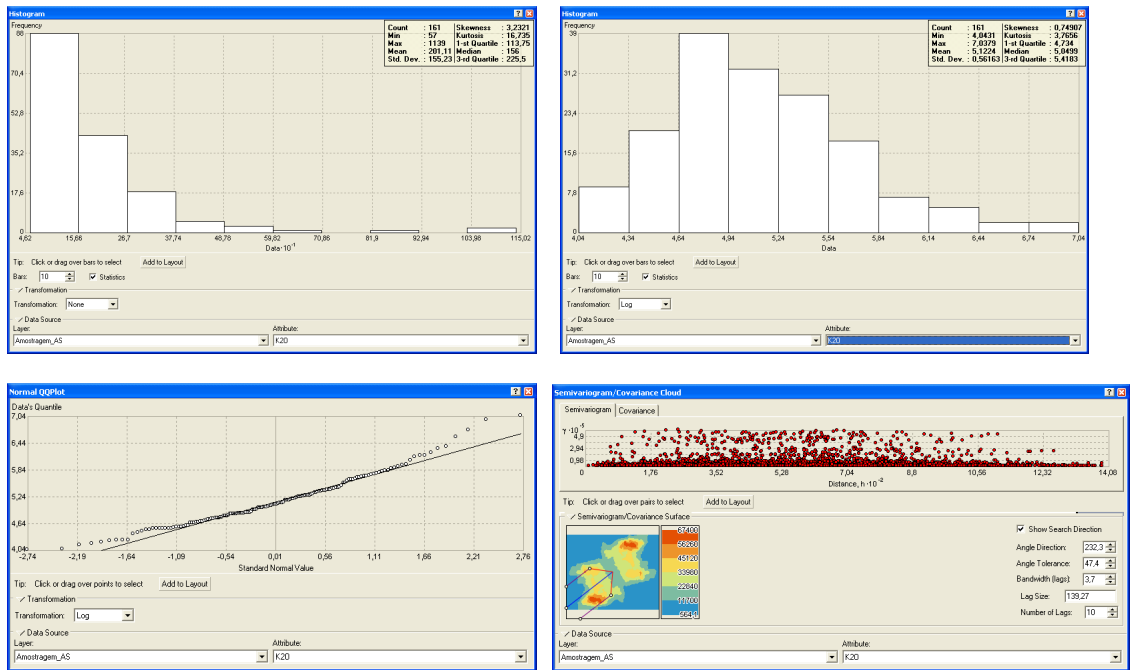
Histogram

Frequency

88
70,4
52,8
35,2
17,6
0

| Count | : 161 | Skewness | : 3,2321 |
|---|---|---|---|
| Min | : 57 | Kurtosis | : 16,735 |
| Max | : 1139 | 1-st Quartile | : 113,75 |
| Mean | : 201,11 | Median | : 156 |
| Std. Dev. | : 155,23 | 3-rd Quartile | : 225,5 |

4,62 15,66 26,7 37,74 48,78 59,82 70,86 81,9 92,94 103,98 115,02

Data $\cdot 10^{-1}$

Tip: Click or drag over bars to select
Add to Layout
Bars: 10 Statistics

Transformation
Transformation: None

Data Source
Layer: Amostragem_AS
Attribute: K20

Histogram

Frequency

39
31,2
23,4
15,6
7,8
0

| Count | : 161 | Skewness | : 0,74907 |
|---|---|---|---|
| Min | : 4,0431 | Kurtosis | : 3,7656 |
| Max | : 7,0379 | 1-st Quartile | : 4,734 |
| Mean | : 5,1224 | Median | : 5,0499 |
| Std. Dev. | : 0,56163 | 3-rd Quartile | : 5,4183 |

4,04 4,34 4,64 4,94 5,24 5,54 5,84 6,14 6,44 6,74 7,04

Data

Tip: Click or drag over bars to select
Add to Layout
Bars: 10 Statistics

Transformation
Transformation: Log

Data Source
Layer: Amostragem_AS
Attribute: K20

Normal QQPlot

Data's Quantile

7,04
6,44
5,84
5,24
4,64
4,04

-2,74 -2,19 -1,64 -1,09 -0,54 0,01 0,56 1,11 1,66 2,21 2,76

Standard Normal Value

Tip: Click or drag over points to select
Add to Layout

Transformation
Transformation: Log

Data Source
Layer: Amostragem_AS
Attribute: K20

Semivariogram/Covariance Cloud

Semivariogram Covariance

$\gamma \cdot 10^{-5}$

4,9
2,94
0,98

0 1,76 3,52 5,28 7,04 8,8 10,56 12,32 14,08

Distance, h $\cdot 10^{-2}$

Tip: Click or drag over pairs to select
Add to Layout

Semivariogram/Covariance Surface

67400
56260
45120
33980
22840
11700
564,0

Show Search Direction
Angle Direction: 232,3
Angle Tolerance: 47,4
Bandwidth (lags): 3,7
Lag Size: 139,27
Number of Lags: 10

Data Source
Layer: Amostragem_AS
Attribute: K20